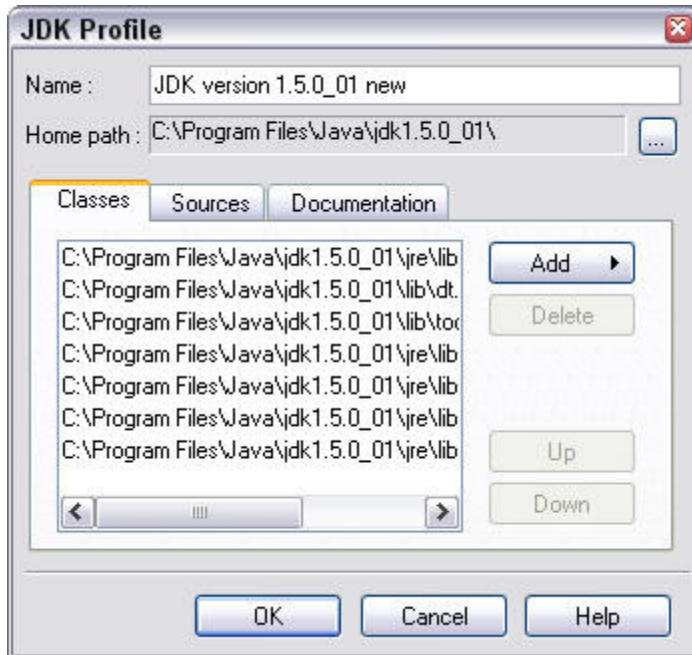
JDK Profile

Name : JDK version 1.5.0_01 new

Home path : C:\Program Files\Java\jdk1.5.0_01\ ...

Classes Sources Documentation

C:\Program Files\Java\jdk1.5.0_01\jre\lib
C:\Program Files\Java\jdk1.5.0_01\lib\dt.
C:\Program Files\Java\jdk1.5.0_01\lib\too
C:\Program Files\Java\jdk1.5.0_01\jre\lib
C:\Program Files\Java\jdk1.5.0_01\jre\lib
C:\Program Files\Java\jdk1.5.0_01\jre\lib
C:\Program Files\Java\jdk1.5.0_01\jre\lib

Add
Delete
Up
Down

OK Cancel Help